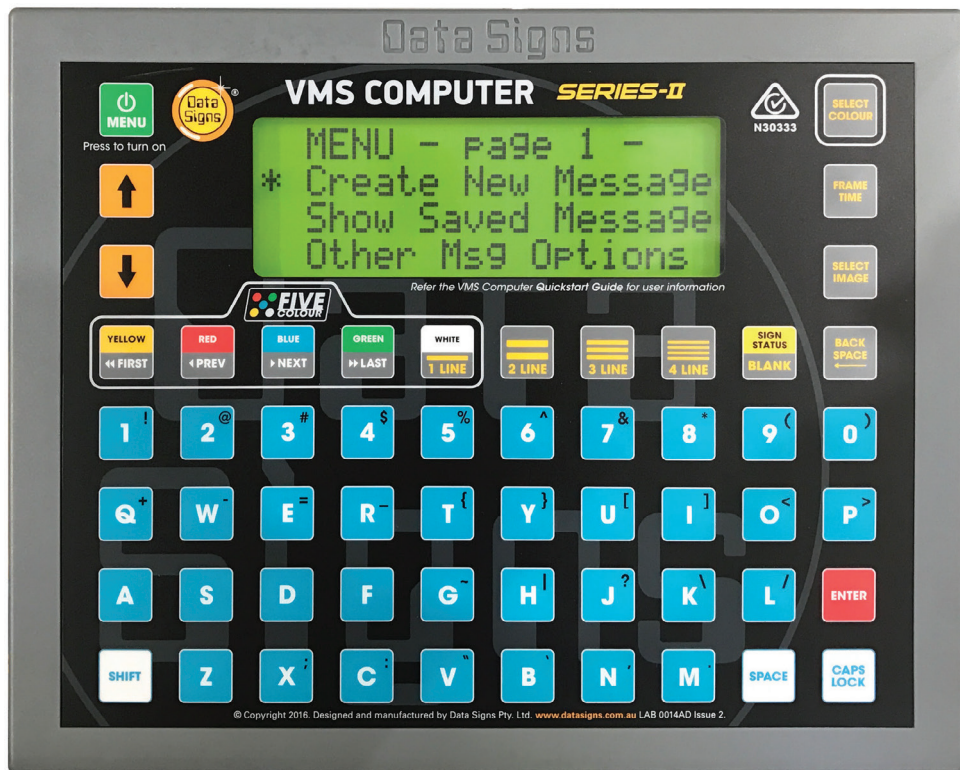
Data Signs

MENU
Press to turn on

Data Signs

VMS COMPUTER SERIES-II

N30333

SELECT COLOUR

MENU - page 1 -
* Create New Message
Show Saved Message
Other Msg Options

FRAME TIME

SELECT IMAGE

Refer the VMS Computer Quickstart Guide for user information

FIVE COLOUR

YELLOW ◂◂ FIRST
RED ◂ PREV
BLUE ▸ NEXT
GREEN ▸▸ LAST
WHITE 1 LINE
2 LINE
3 LINE
4 LINE
SIGN STATUS BLANK
BACK SPACE

1 !
2 @
3 #
4 $
5 %
6 ^
7 &
8 *
9 (
0 )

Q +
W -
E =
R _
T {
Y }
U [
I ]
O <
P >

A
S
D
F
G ~
H |
J ?
K \
L /
ENTER

SHIFT
Z
X ;
C :
V "
B `
N '
M .
SPACE
CAPS LOCK

© Copyright 2016. Designed and manufactured by Data Signs Pty. Ltd. www.datasigns.com.au LAB 0014AD Issue 2.